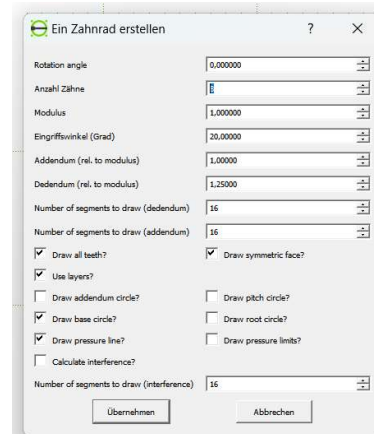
Ein Zahnrad erstellen ? ×

Rotation angle 0,000000

Anzahl Zähne 8

Modulus 1,000000

Eingriffswinkel (Grad) 20,00000

Addendum (rel. to modulus) 1,00000

Dedendum (rel. to modulus) 1,25000

Number of segments to draw (dedendum) 16

Number of segments to draw (addendum) 16

Draw all teeth?

Draw symmetric face?

Use layers?

Draw addendum circle?

Draw pitch circle?

Draw base circle?

Draw root circle?

Draw pressure line?

Draw pressure limits?

Calculate interference?

Number of segments to draw (interference) 16

Übernehmen

Abbrechen